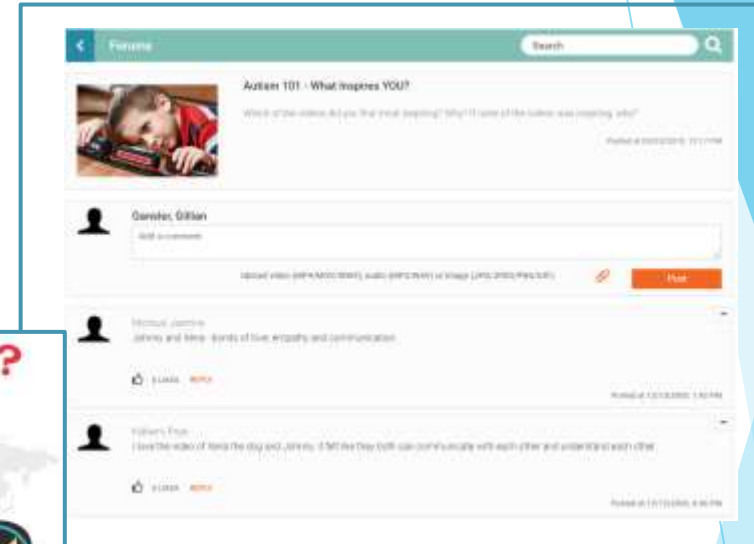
Forums

Search

Autism 101 - What Inspires YOU?

Which of the videos did you find most inspiring? Why? If none of the videos was inspiring, why?

Posted at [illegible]

Gensler, Gillian

Add a comment

Upload video (MP4/MOV/WMV), audio (MP3/WAV) or image (JPG/JPEG/PNG/GIF)

Post

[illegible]

Johnny and Ilena - bonds of love, empathy and communication.

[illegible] Likes Reply

Posted at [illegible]

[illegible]

I love the video of Ilena the dog and Johnny. I felt like they both can communicate with each other and understand each other.

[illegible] Likes Reply

Posted at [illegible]

?